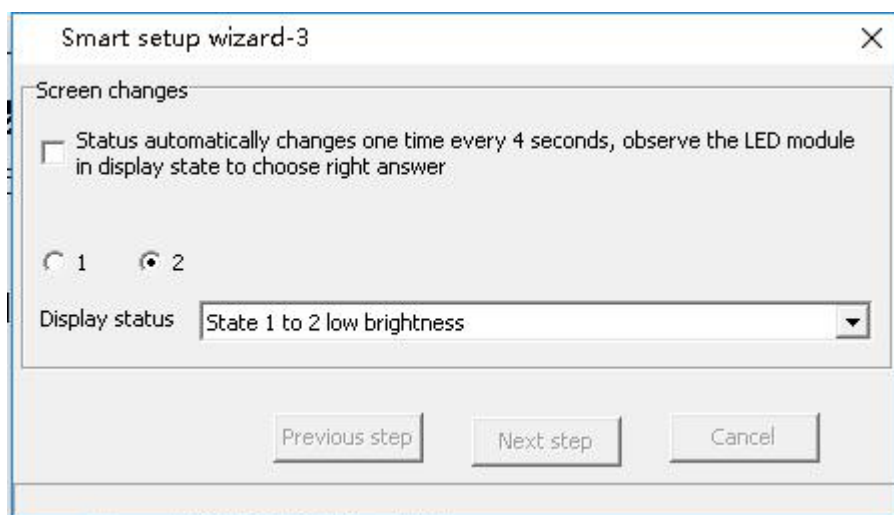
Smart setup wizard-3

Screen changes

Status automatically changes one time every 4 seconds, observe the LED module in display state to choose right answer

1 2

Display status State 1 to 2 low brightness

Previous step Next step Cancel